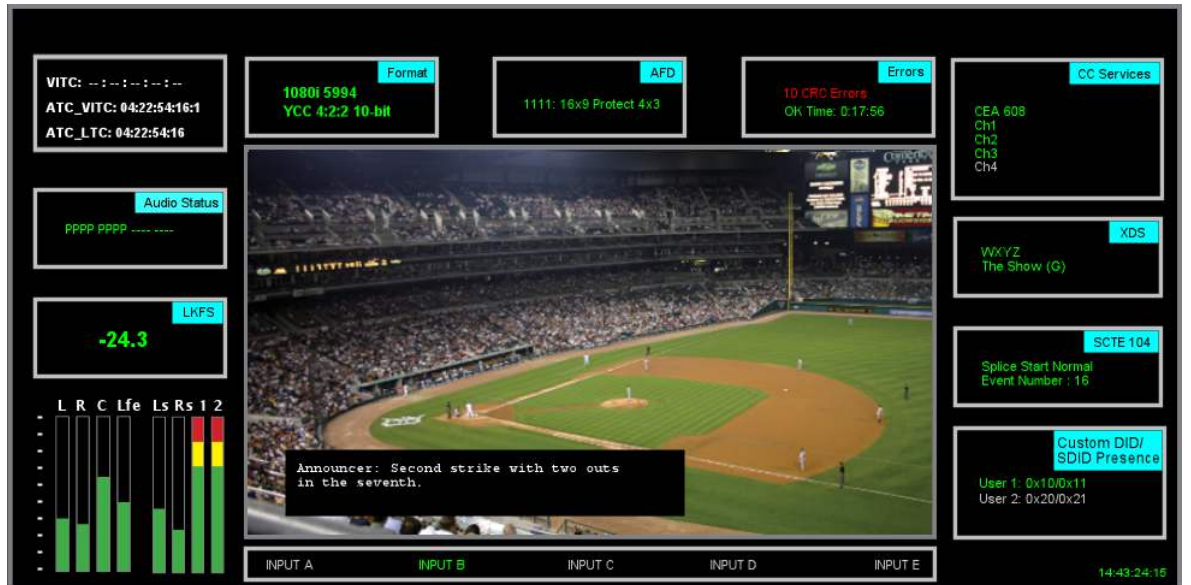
VITC: -- : -- : -- : -- : --
ATC_VITC: 04:22:54:16:1
ATC_LTC: 04:22:54:16

Format
1080i 5994
YCC 4:2:2 10-bit

AFD
1111: 16x9 Protect 4x3

Errors
10 CRC Errors
OK Time: 0:17:56

CC Services
CEA 608
Ch1
Ch2
Ch3
Ch4

Audio Status
PPPP PPPP ---- ----

XDS
WXYZ
The Show (G)

LKFS
-24.3

SCTE 104
Splice Start Normal
Event Number : 16

L R C Lfe Ls Rs 1 2

Custom DID/ SDID Presence
User 1: 0x10/0x11
User 2: 0x20/0x21

Announcer: Second strike with two outs in the seventh.

INPUT A INPUT B INPUT C INPUT D INPUT E

14:43:24:15